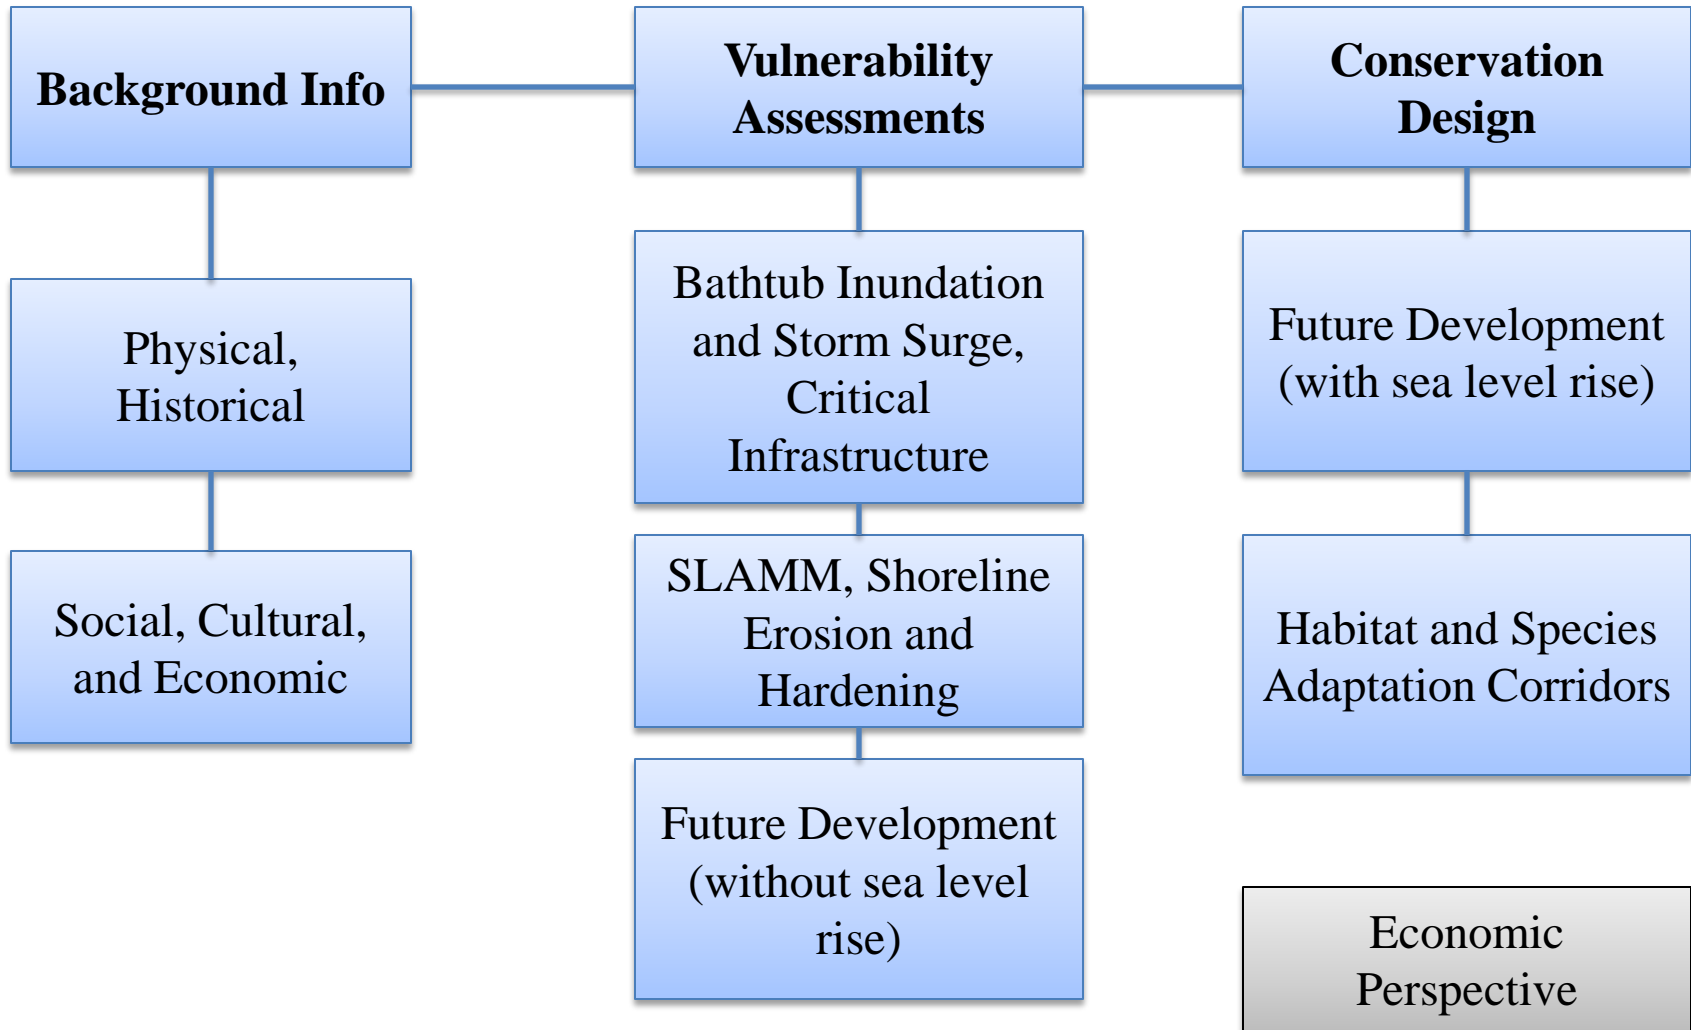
Background Info

Physical, Historical

Social, Cultural, and Economic

Vulnerability Assessments

Bathtub Inundation and Storm Surge, Critical Infrastructure

SLAMM, Shoreline Erosion and Hardening

Future Development (without sea level rise)

Conservation Design

Future Development (with sea level rise)

Habitat and Species Adaptation Corridors

Economic Perspective